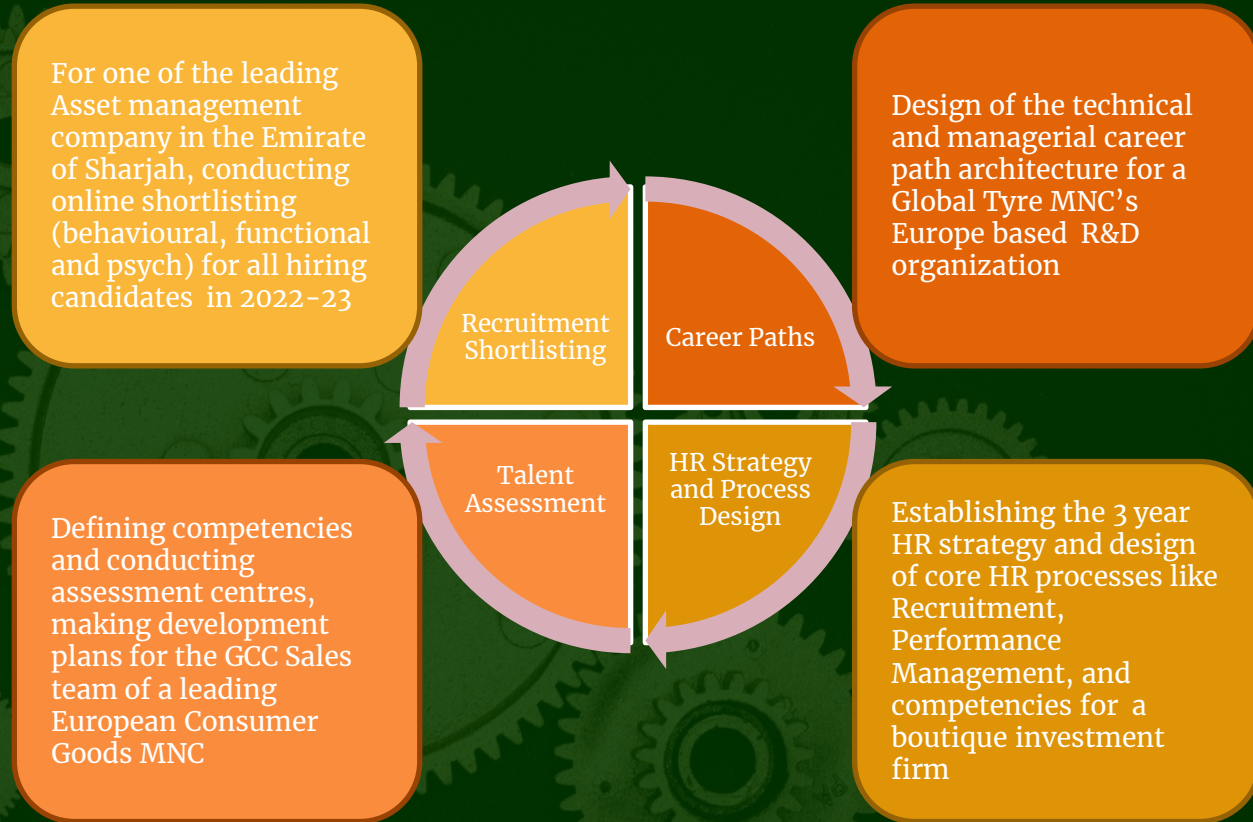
For one of the leading Asset management company in the Emirate of Sharjah, conducting online shortlisting (behavioural, functional and psych) for all hiring candidates  in 2022-23

Design of the technical and managerial career path architecture for a Global Tyre MNC’s Europe based  R&D organization

Recruitment Shortlisting

Career Paths

Talent Assessment

HR Strategy and Process Design

Defining competencies and conducting assessment centres, making development plans for the GCC Sales team of a leading European Consumer Goods MNC

Establishing the 3 year HR strategy and design of core HR processes like Recruitment, Performance Management, and competencies for  a boutique investment firm